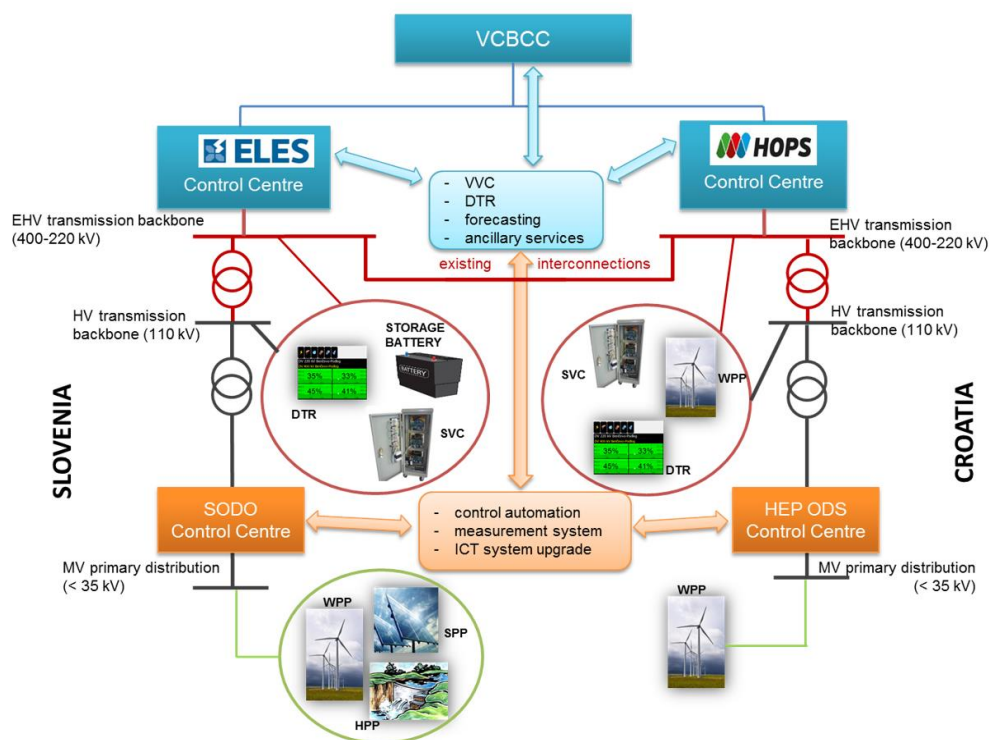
VCBCC

ELES
Control Centre

HOPS
Control Centre

- VVC
- DTR
- forecasting
- ancillary services

EHV transmission backbone (400-220 kV)

EHV transmission backbone (400-220 kV)

existing interconnections

HV transmission backbone (110 kV)

HV transmission backbone (110 kV)

STORAGE BATTERY

BATTERY

35% 33%
45% 41%

DTR

SVC

SVC

WPP

35% 33%
45% 41%

DTR

SLOVENIA

CROATIA

SODO
Control Centre

- control automation
- measurement system
- ICT system upgrade

HEP ODS
Control Centre

MV primary distribution (< 35 kV)

MV primary distribution (< 35 kV)

WPP

SPP

HPP

WPP